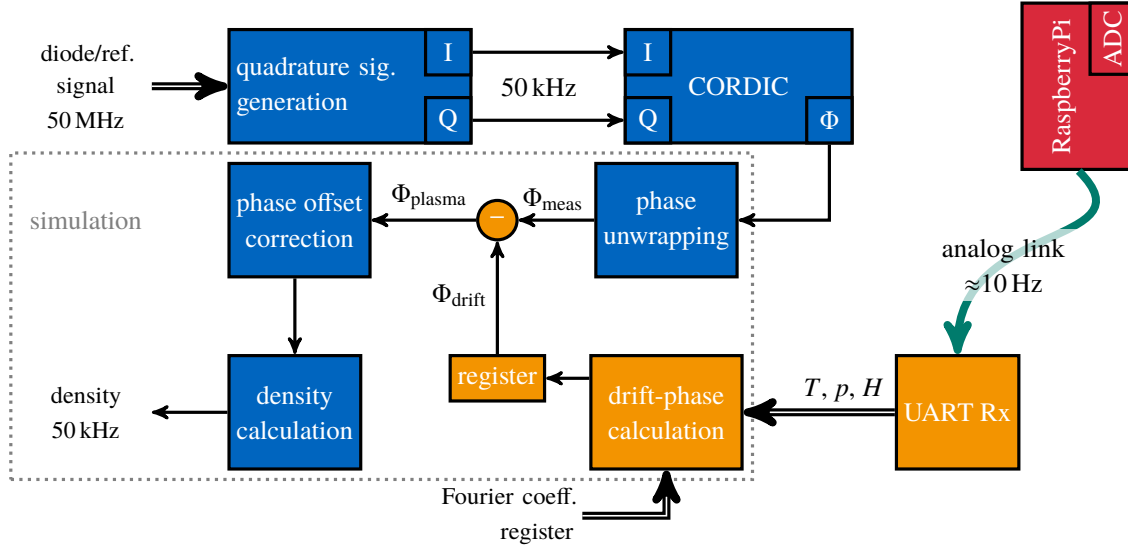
diode/ref. signal 50 MHz

quadrature sig. generation

I

Q

50 kHz

I

Q

CORDIC

$\Phi$

RaspberryPi

ADC

simulation

phase offset correction

$\Phi_{\text{plasma}}$

$-$

$\Phi_{\text{meas}}$

phase unwrapping

analog link $\approx$10 Hz

$\Phi_{\text{drift}}$

density 50 kHz

density calculation

register

drift-phase calculation

$T$, $p$, $H$

UART Rx

Fourier coeff. register